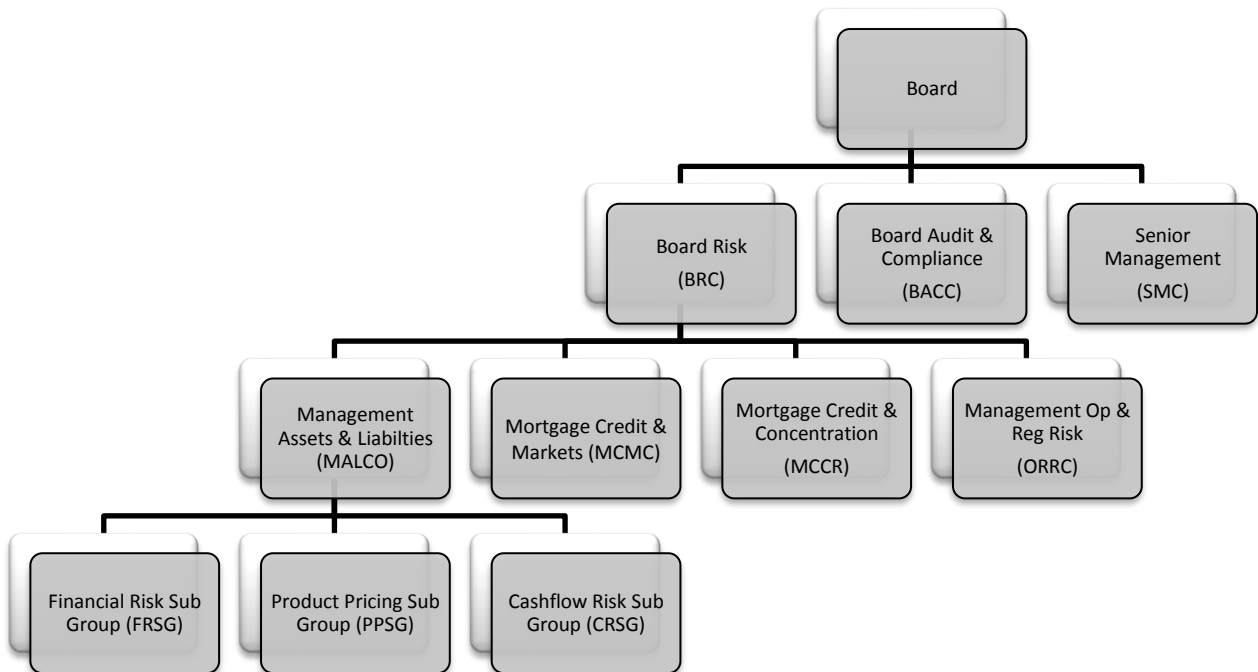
Board

Board Risk
(BRC)

Board Audit & Compliance
(BACC)

Senior Management
(SMC)

Management Assets & Liabilties
(MALCO)

Mortgage Credit & Markets (MCMC)

Mortgage Credit & Concentration
(MCCR)

Management Op & Reg Risk
(ORRC)

Financial Risk Sub Group (FRSG)

Product Pricing Sub Group (PPSG)

Cashflow Risk Sub Group (CRSG)